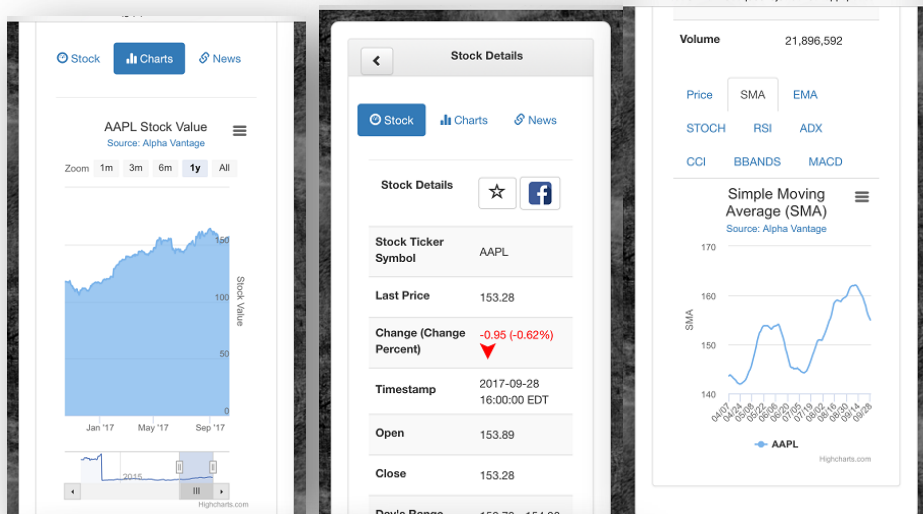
Stock Charts News

AAPL Stock Value
Source: Alpha Vantage

Zoom 1m 3m 6m 1y All

150
100
50
0
Stock Value

Jan '17 May '17 Sep '17

2015

Highcharts.com

Stock Details

Stock Charts News

Stock Details

| | |
|---|---|
| Stock Ticker Symbol | AAPL |
| Last Price | 153.28 |
| Change (Change Percent) | -0.95 (-0.62%) |
| Timestamp | 2017-09-28 16:00:00 EDT |
| Open | 153.89 |
| Close | 153.28 |
| Day's Range | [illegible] |

Volume 21,896,592

Price SMA EMA
STOCH RSI ADX
CCI BBANDS MACD

Simple Moving Average (SMA)
Source: Alpha Vantage

170
160
150
140
SMA

04/07 04/24 05/08 05/22 06/06 06/20 07/05 07/19 08/02 08/16 08/30 09/14 09/28

AAPL

Highcharts.com